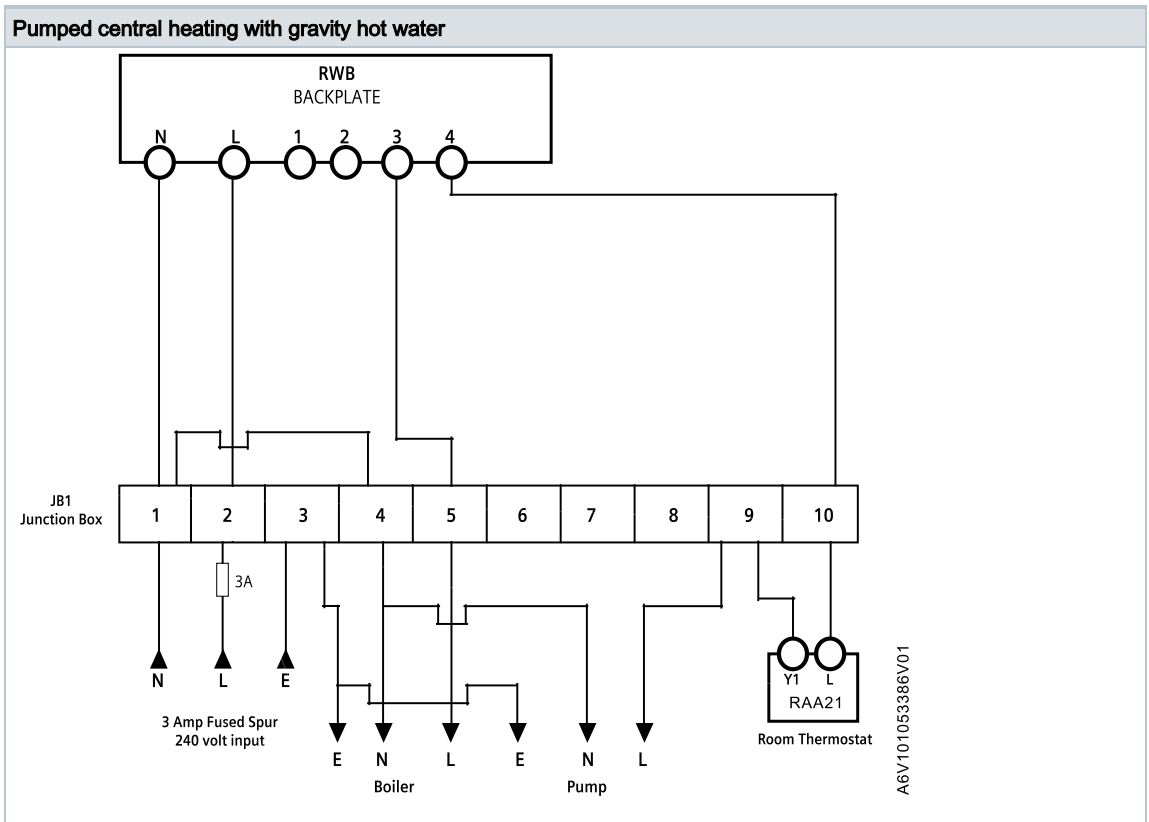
Pumped central heating with gravity hot water

RWB
BACKPLATE

N L 1 2 3 4

JB1
Junction Box

| 1 | 2 | 3 | 4 | 5 | 6 | 7 | 8 | 9 | 10 |
|---|---|---|---|---|---|---|---|---|---|

3A

N L E

3 Amp Fused Spur
240 volt input

E N L E N L

Boiler

Pump

Y1 L
RAA21
Room Thermostat

A6V101053386V01